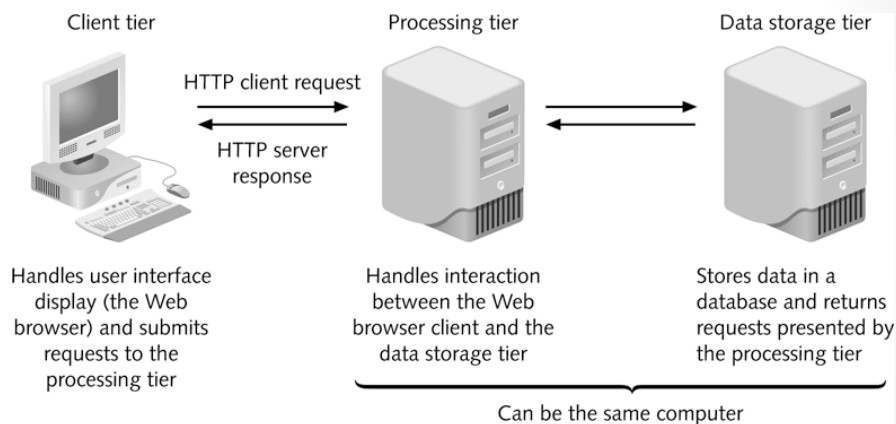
Client tier

Processing tier

Data storage tier

HTTP client request

HTTP server response

Handles user interface display (the Web browser) and submits requests to the processing tier

Handles interaction between the Web browser client and the data storage tier

Stores data in a database and returns requests presented by the processing tier

Can be the same computer